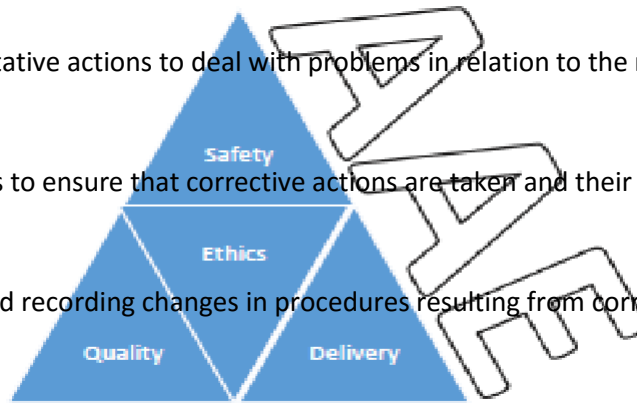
tative actions to deal with problems in relation to the r

s to ensure that corrective actions are taken and their

d recording changes in procedures resulting from corr

Safety

Ethics

Quality

Delivery

AAE